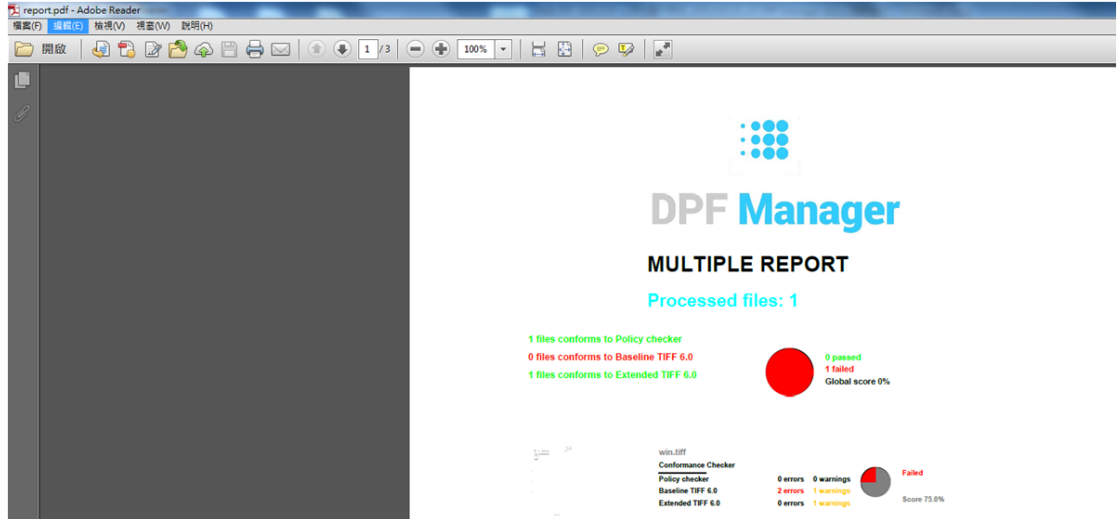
report.pdf - Adobe Reader

檔案(F) 編輯(E) 檢視(V) 視窗(W) 說明(H)

開啟 1 / 3 100%

DPF Manager

MULTIPLE REPORT

Processed files: 1

1 files conforms to Policy checker
0 files conforms to Baseline TIFF 6.0
1 files conforms to Extended TIFF 6.0

0 passed
1 failed
Global score 0%

win.tiff

Conformance Checker

| | | |
|---|---|---|
| Policy checker | 0 errors | 0 warnings |
| Baseline TIFF 6.0 | 2 errors | 1 warnings |
| Extended TIFF 6.0 | 0 errors | 1 warnings |

Failed

Score 75.0%